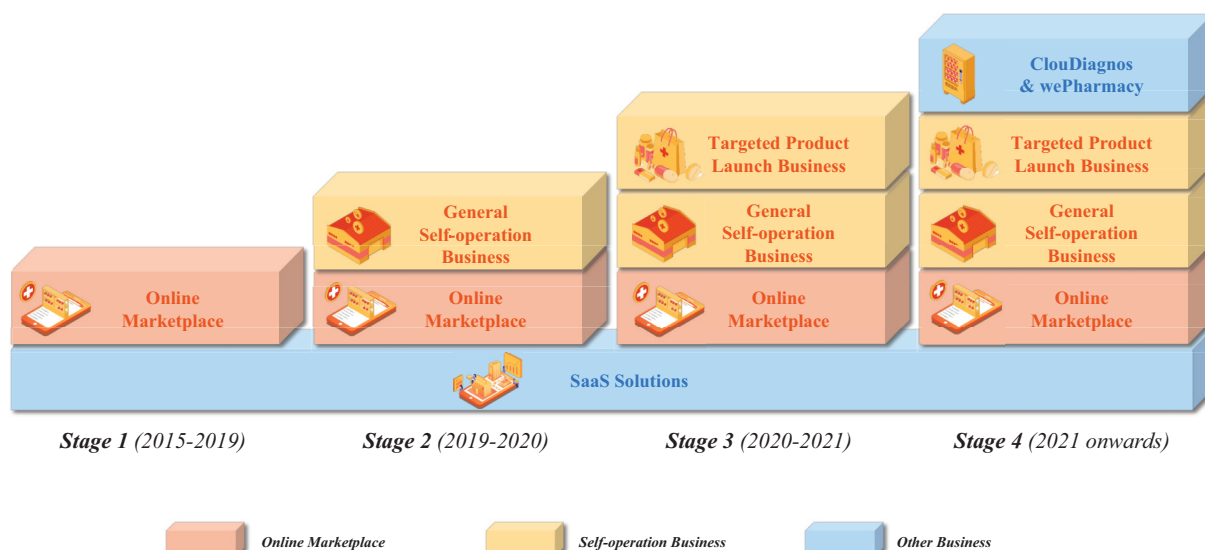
ClouDiagnos & wePharmacy

Targeted Product Launch Business

Targeted Product Launch Business

General Self-operation Business

General Self-operation Business

General Self-operation Business

Online Marketplace

Online Marketplace

Online Marketplace

Online Marketplace

SaaS Solutions

Stage 1 (2015-2019)

Stage 2 (2019-2020)

Stage 3 (2020-2021)

Stage 4 (2021 onwards)

Online Marketplace

Self-operation Business

Other Business